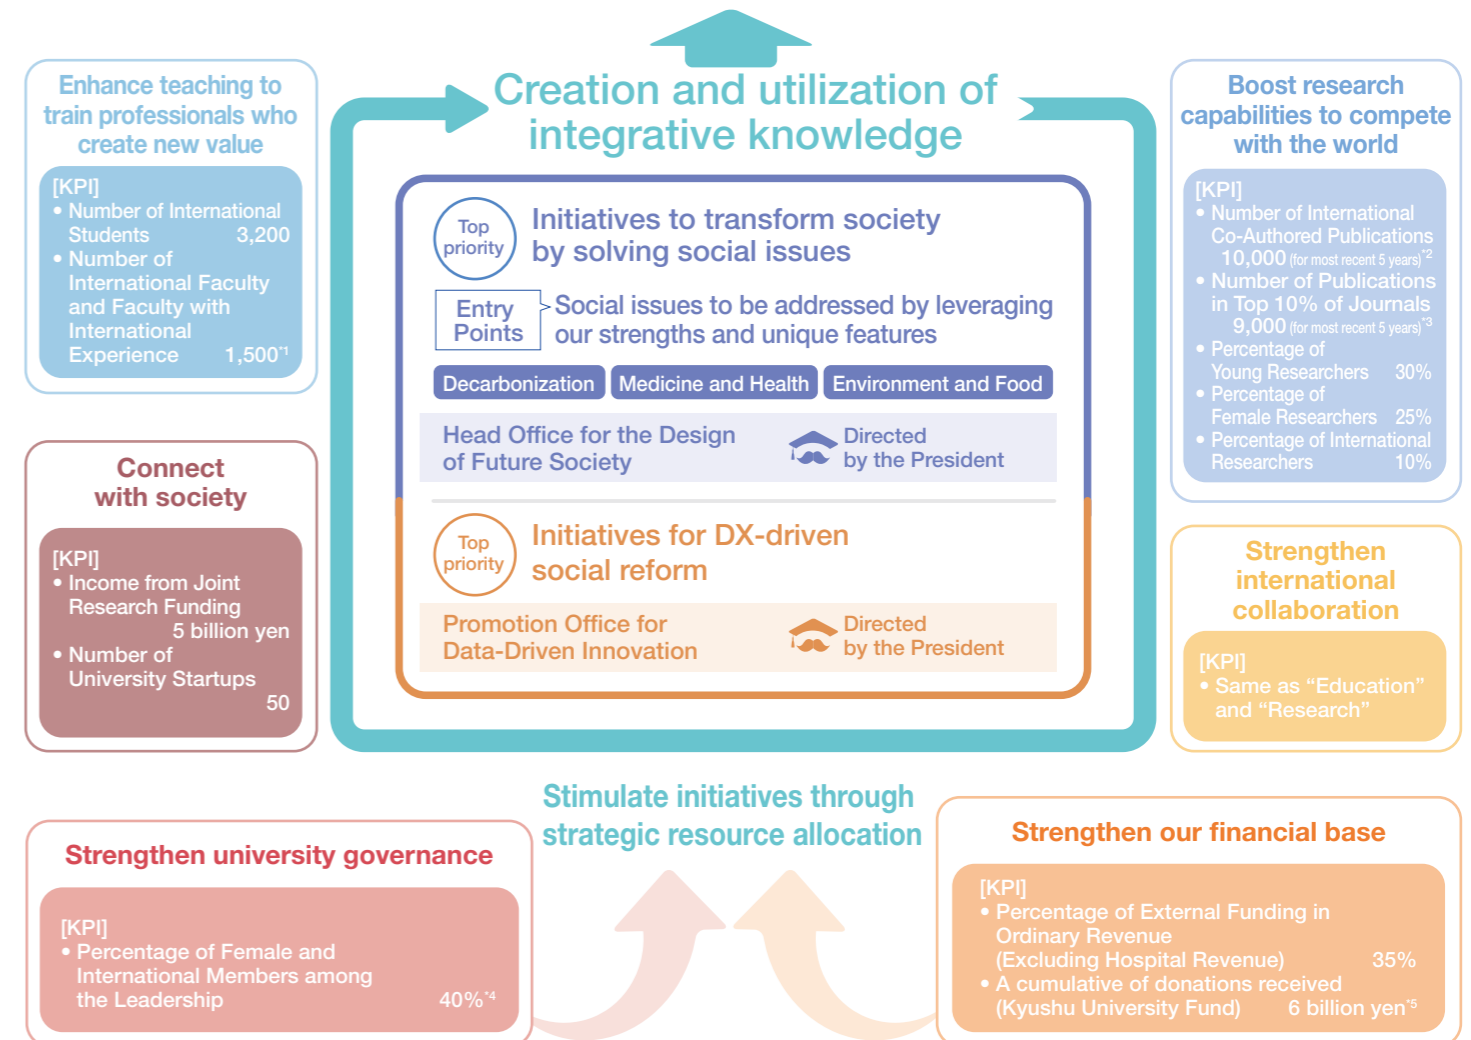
Enhance teaching to train professionals who create new value

[KPI]
• Number of International Students 3,200
• Number of International Faculty and Faculty with International Experience 1,500$^{*1}$

Creation and utilization of integrative knowledge

Top priority
Initiatives to transform society by solving social issues

Entry Points
Social issues to be addressed by leveraging our strengths and unique features

Decarbonization
Medicine and Health
Environment and Food

Head Office for the Design of Future Society
Directed by the President

Top priority
Initiatives for DX-driven social reform

Promotion Office for Data-Driven Innovation
Directed by the President

Boost research capabilities to compete with the world

[KPI]
• Number of International Co-Authored Publications 10,000 (for most recent 5 years)$^{*2}$
• Number of Publications in Top 10% of Journals 9,000 (for most recent 5 years)$^{*3}$
• Percentage of Young Researchers 30%
• Percentage of Female Researchers 25%
• Percentage of International Researchers 10%

Connect with society

[KPI]
• Income from Joint Research Funding 5 billion yen
• Number of University Startups 50

Strengthen international collaboration

[KPI]
• Same as “Education” and “Research”

Stimulate initiatives through strategic resource allocation

Strengthen university governance

[KPI]
• Percentage of Female and International Members among the Leadership 40%$^{*4}$

Strengthen our financial base

[KPI]
• Percentage of External Funding in Ordinary Revenue (Excluding Hospital Revenue) 35%
• A cumulative of donations received (Kyushu University Fund) 6 billion yen$^{*5}$